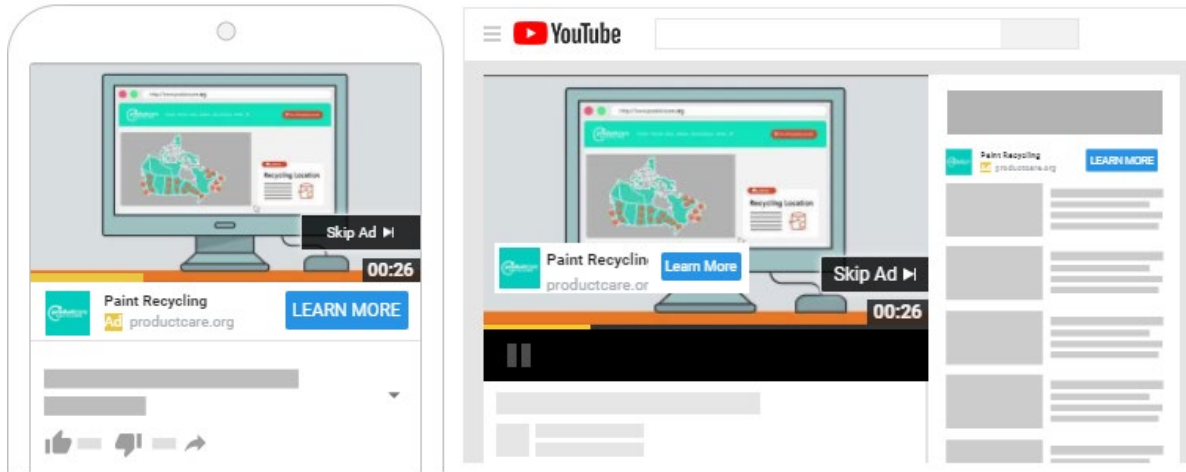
Recycling Location

Skip Ad ▶|

00:26

Paint Recycling

LEARN MORE

Ad productcare.org

YouTube

Recycling Location

Paint Recyclin

Learn More

productcare.or

Skip Ad ▶|

00:26

Paint Recycling

LEARN MORE

Ad productcare.org